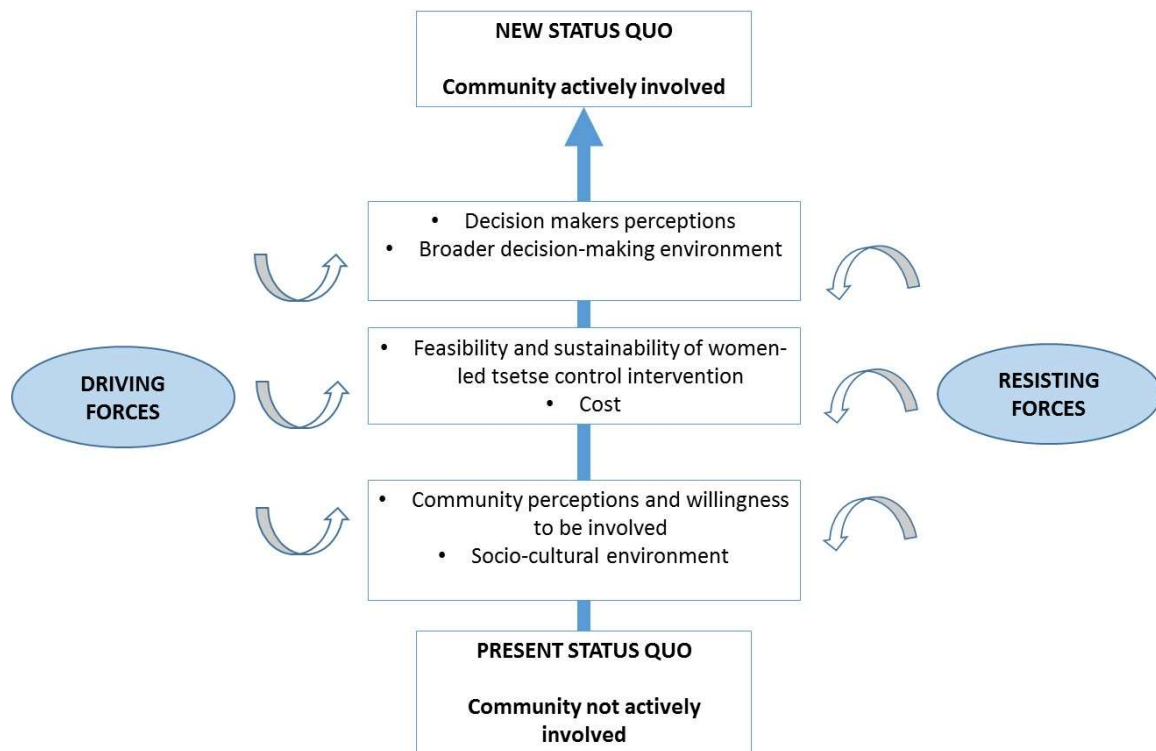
NEW STATUS QUO

Community actively involved

• Decision makers perceptions
• Broader decision-making environment

DRIVING FORCES

• Feasibility and sustainability of women-led tsetse control intervention
• Cost

RESISTING FORCES

• Community perceptions and willingness to be involved
• Socio-cultural environment

PRESENT STATUS QUO

Community not actively involved